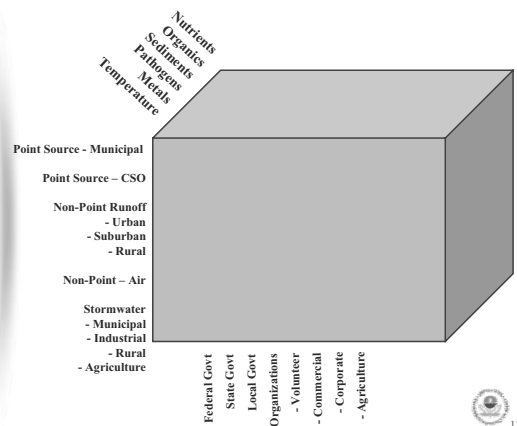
Nutrients
Organics
Sediments
Pathogens
Metals
Temperature

Point Source - Municipal

Point Source – CSO

Non-Point Runoff
- Urban
- Suburban
- Rural

Non-Point – Air

Stormwater
- Municipal
- Industrial
- Rural
- Agriculture

Federal Govt
State Govt
Local Govt
Organizations
- Volunteer
- Commercial
- Corporate
- Agriculture

1